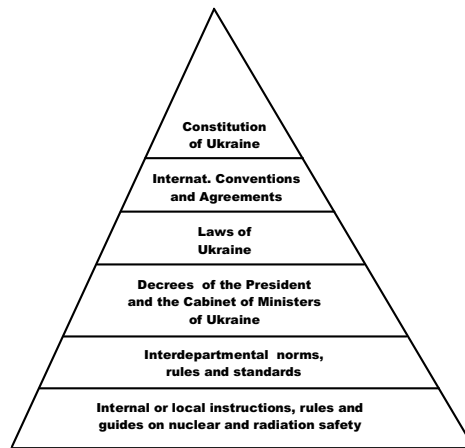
Constitution of Ukraine

Internat. Conventions and Agreements

Laws of Ukraine

Decrees of the President and the Cabinet of Ministers of Ukraine

Interdepartmental norms, rules and standards

Internal or local instructions, rules and guides on nuclear and radiation safety